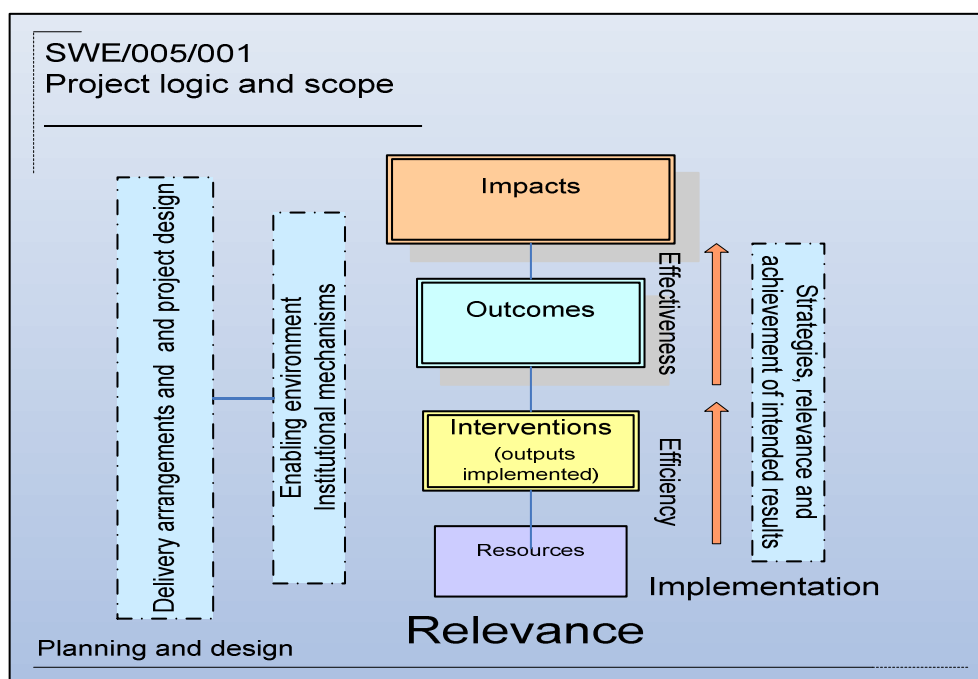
SWE/005/001
Project logic and scope

Delivery arrangements and and project design

Enabling environment
Institutional mechanisms

Impacts

Outcomes

Interventions
(outputs implemented)

Resources

Effectiveness

Efficiency

Strategies, relevance and achievement of intended results

Implementation

Relevance

Planning and design